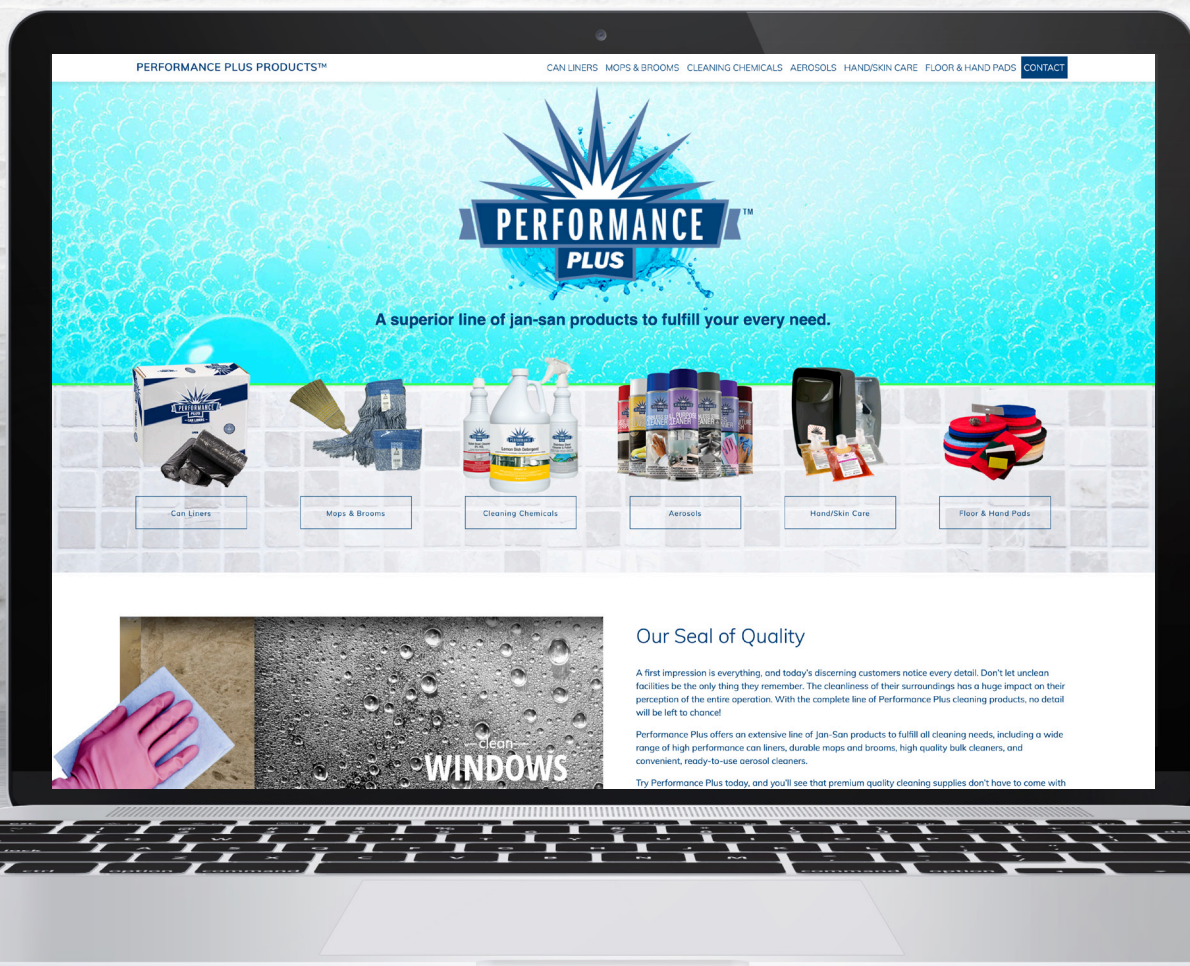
PERFORMANCE PLUS PRODUCTS™

CAN LINERS MOPS & BROOMS CLEANING CHEMICALS AEROSOLS HAND/SKIN CARE FLOOR & HAND PADS CONTACT

PERFORMANCE PLUS ™

A superior line of jan-san products to fulfill your every need.

Can Liners

Mops & Brooms

Cleaning Chemicals

Aerosols

Hand/Skin Care

Floor & Hand Pads

clean WINDOWS

Our Seal of Quality

A first impression is everything, and today's discerning customers notice every detail. Don't let unclean facilities be the only thing they remember. The cleanliness of their surroundings has a huge impact on their perception of the entire operation. With the complete line of Performance Plus cleaning products, no detail will be left to chance!

Performance Plus offers an extensive line of Jan-San products to fulfill all cleaning needs, including a wide range of high performance can liners, durable mops and brooms, high quality bulk cleaners, and convenient, ready-to-use aerosol cleaners.

Try Performance Plus today, and you'll see that premium quality cleaning supplies don't have to come with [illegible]